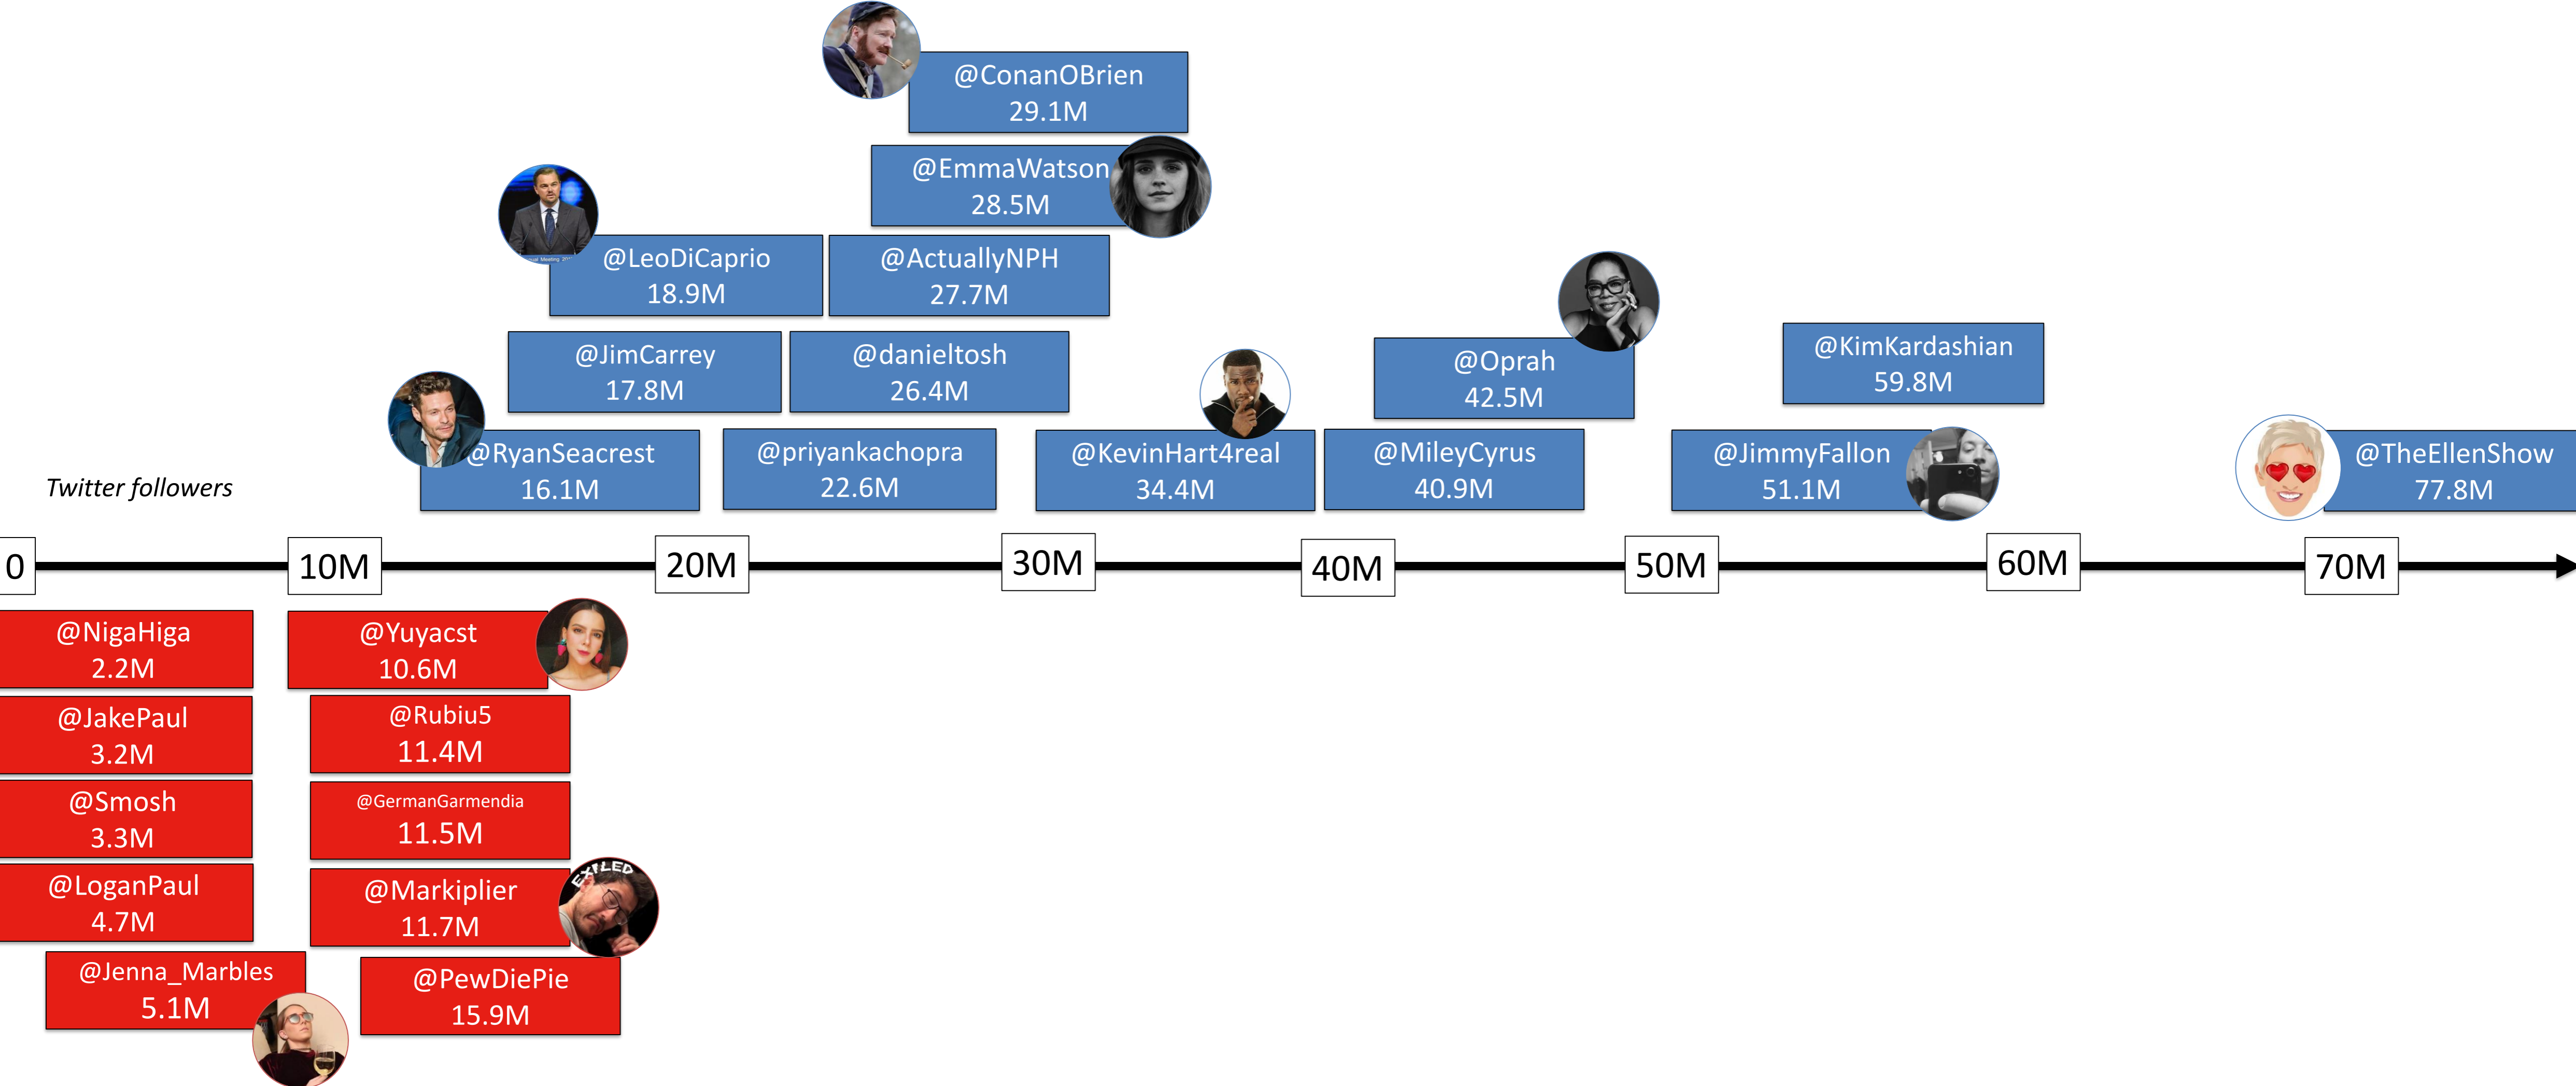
@ConanOBrien
29.1M

@EmmaWatson
28.5M

@LeoDiCaprio
18.9M

@ActuallyNPH
27.7M

@JimCarrey
17.8M

@danieltosh
26.4M

@Oprah
42.5M

@KimKardashian
59.8M

@RyanSeacrest
16.1M

@priyankachopra
22.6M

@KevinHart4real
34.4M

@MileyCyrus
40.9M

@JimmyFallon
51.1M

@TheEllenShow
77.8M

Twitter followers

0 10M 20M 30M 40M 50M 60M 70M

@NigaHiga
2.2M

@JakePaul
3.2M

@Smosh
3.3M

@LoganPaul
4.7M

@Jenna_Marbles
5.1M

@Yuyacst
10.6M

@Rubiu5
11.4M

@GermanGarmendia
11.5M

@Markiplier
11.7M

EXILED

@PewDiePie
15.9M